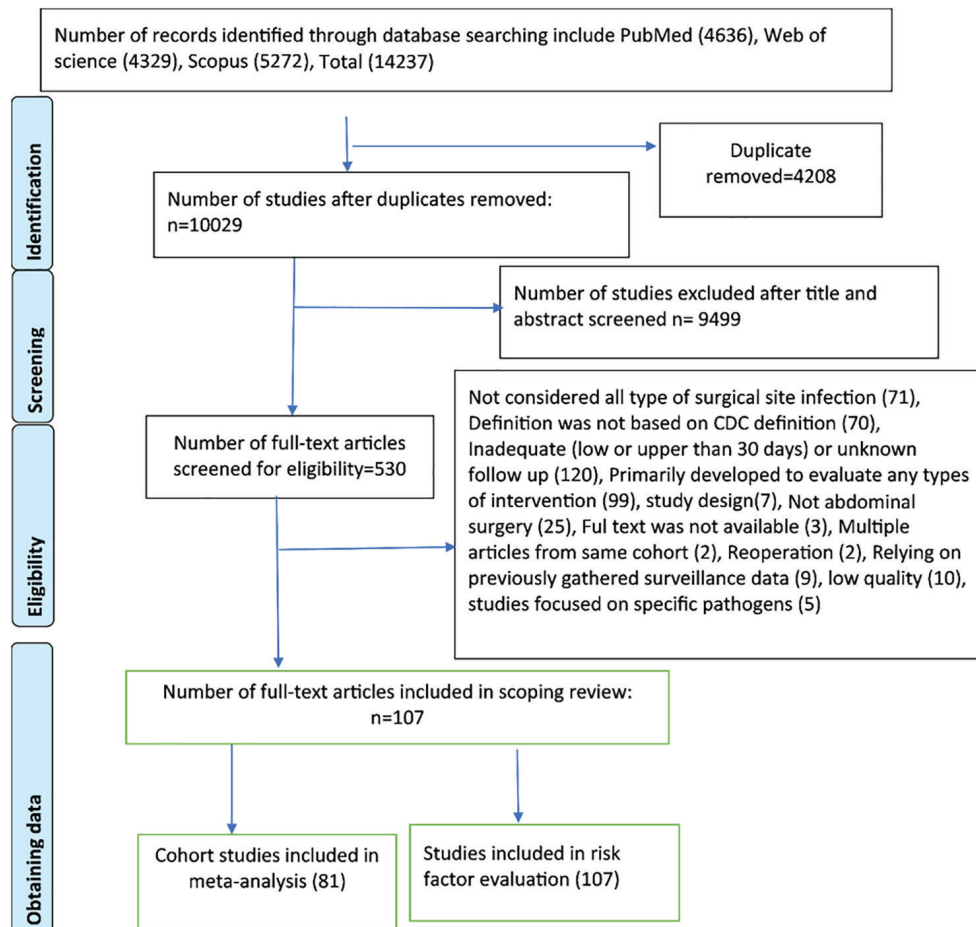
Number of records identified through database searching include PubMed (4636), Web of science (4329), Scopus (5272), Total (14237)

Identification

Duplicate removed=4208

Number of studies after duplicates removed: n=10029

Screening

Number of studies excluded after title and abstract screened n= 9499

Eligibility

Number of full-text articles screened for eligibility=530

Not considered all type of surgical site infection (71), Definition was not based on CDC definition (70), Inadequate (low or upper than 30 days) or unknown follow up (120), Primarily developed to evaluate any types of intervention (99), study design(7), Not abdominal surgery (25), Ful text was not available (3), Multiple articles from same cohort (2), Reoperation (2), Relying on previously gathered surveillance data (9), low quality (10), studies focused on specific pathogens (5)

Obtaining data

Number of full-text articles included in scoping review: n=107

Cohort studies included in meta-analysis (81)

Studies included in risk factor evaluation (107)